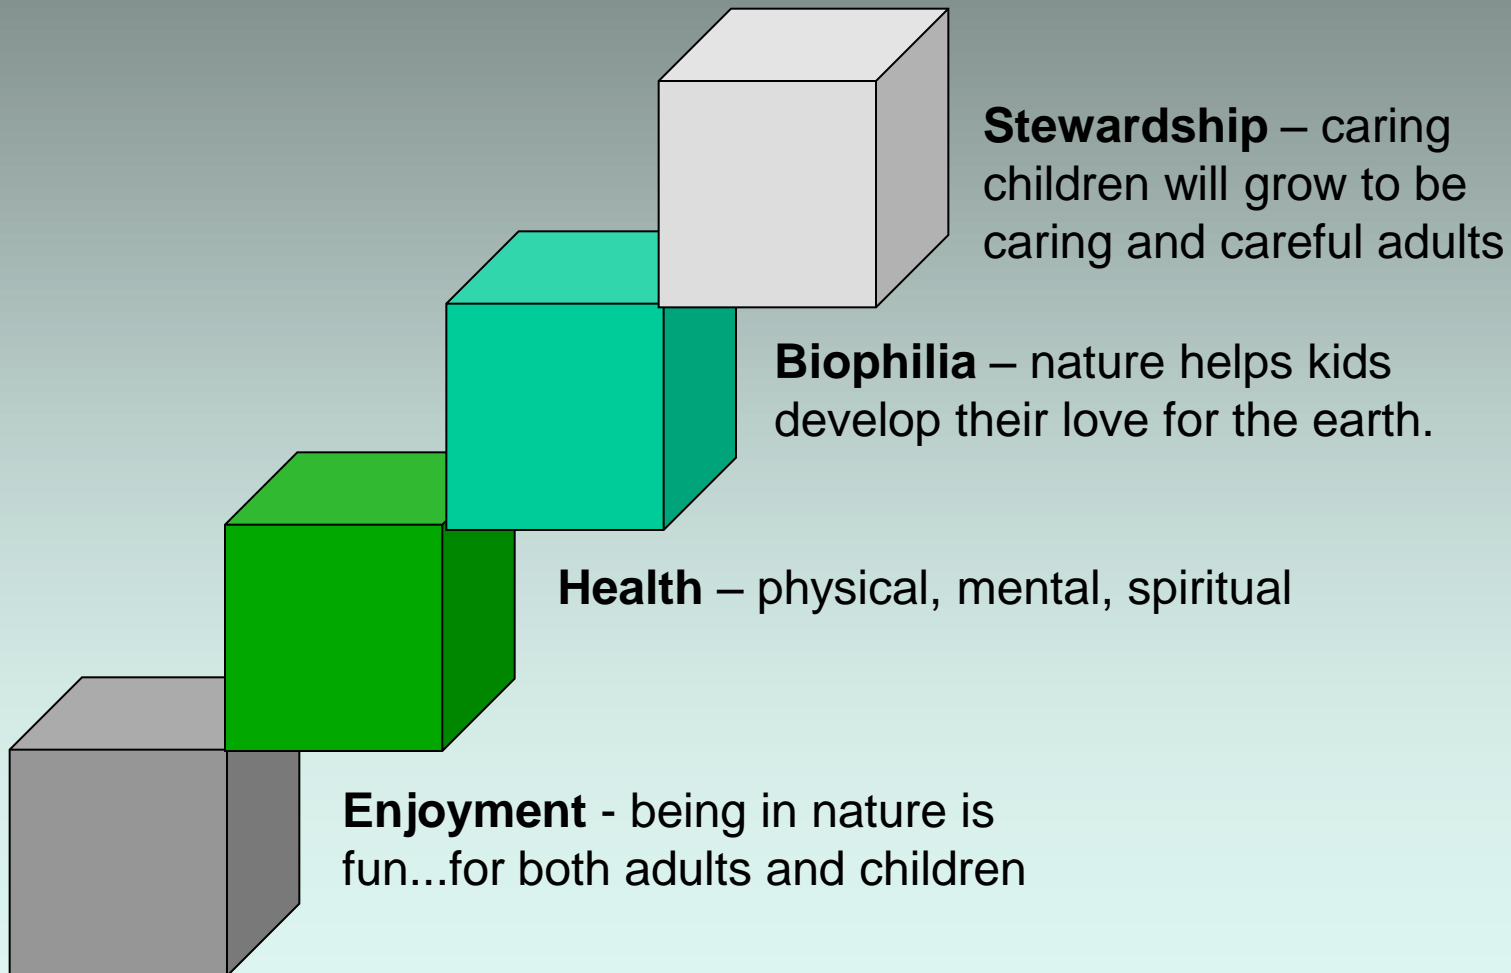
**Stewardship** – caring children will grow to be caring and careful adults

**Biophilia** – nature helps kids develop their love for the earth.

**Health** – physical, mental, spiritual

**Enjoyment** - being in nature is fun...for both adults and children